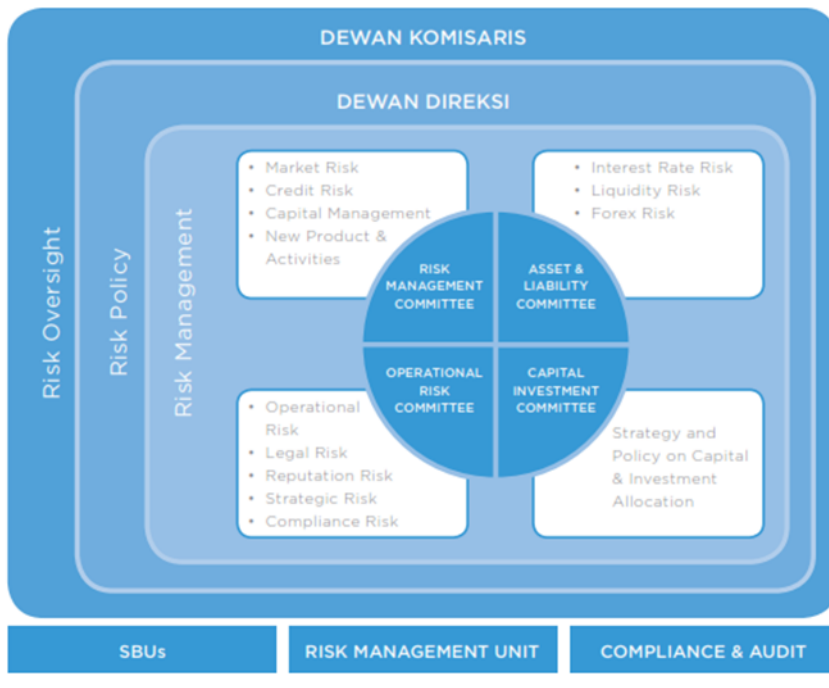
DEWAN KOMISARIS

DEWAN DIREKSI

Risk Oversight

Risk Policy

Risk Management

• Market Risk
• Credit Risk
• Capital Management
• New Product & Activities

• Interest Rate Risk
• Liquidity Risk
• Forex Risk

RISK MANAGEMENT COMMITTEE

ASSET & LIABILITY COMMITTEE

OPERATIONAL RISK COMMITTEE

CAPITAL INVESTMENT COMMITTEE

• Operational Risk
• Legal Risk
• Reputation Risk
• Strategic Risk
• Compliance Risk

Strategy and Policy on Capital & Investment Allocation

SBUs

RISK MANAGEMENT UNIT

COMPLIANCE & AUDIT